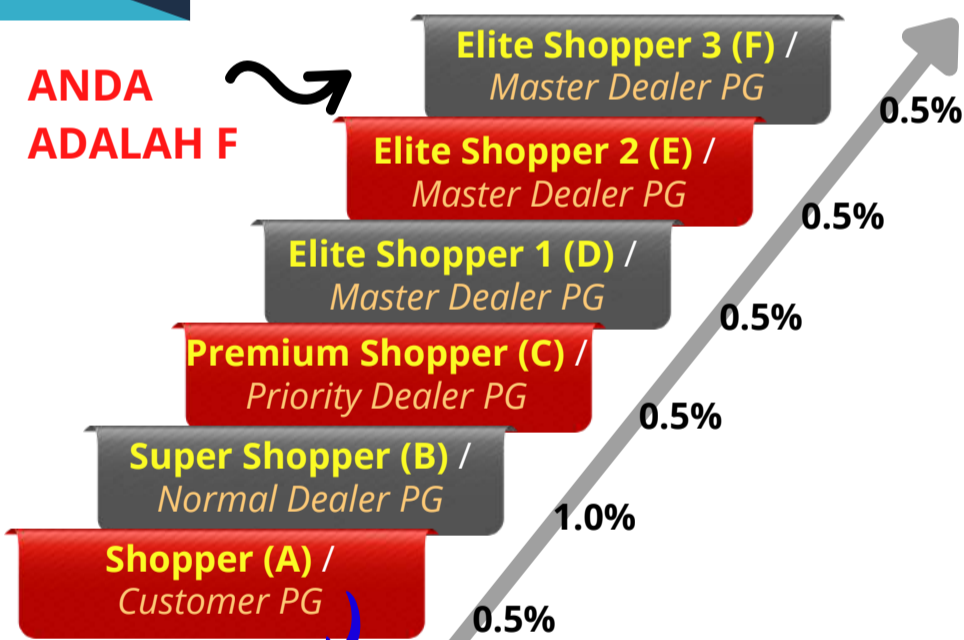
ANDA ADALAH F

Elite Shopper 3 (F) / Master Dealer PG

Elite Shopper 2 (E) / Master Dealer PG

Elite Shopper 1 (D) / Master Dealer PG

Premium Shopper (C) / Priority Dealer PG

Super Shopper (B) / Normal Dealer PG

Shopper (A) / Customer PG

0.5%

0.5%

0.5%

0.5%

1.0%

0.5%